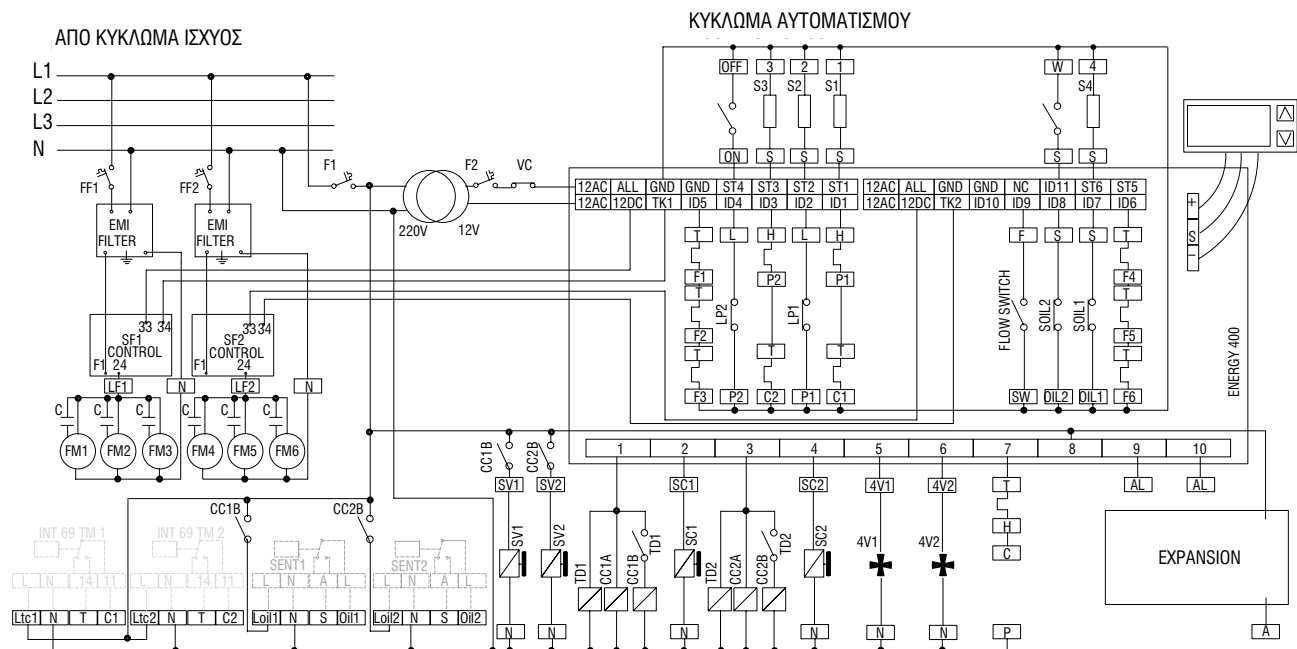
ΚΥΚΛΩΜΑ ΑΥΤΟΜΑΤΙΣΜΟΥ

ΑΠΟ ΚΥΚΛΩΜΑ ΙΣΧΥΟΣ

L1
L2
L3
N

FF1
FF2
EMI FILTER
EMI FILTER
F1
F2
VC
220V
12V

OFF 3 2 1 W 4
S3 S2 S1 S4
ON S S S S S

12AC ALL GND GND ST4 ST3 ST2 ST1 12AC ALL GND GND NC ID11 ST6 ST5
12AC 12DC TK1 ID5 ID4 ID3 ID2 ID1 12AC 12DC TK2 ID10 ID9 ID8 ID7 ID6

T L H L H F S S T
F1 P2 P1 F4
T LP2 LP1 FLOW SWITCH SOIL2 SOIL1 T
F2 F5
T T T T
F3 P2 C2 P1 C1 SW OIL2 OIL1 F6

SF1 CONTROL 33 34 F1 24
SF2 CONTROL 33 34 F1 24
LF1 N LF2 N
C C C C C C
FM1 FM2 FM3 FM4 FM5 FM6

ENERGY 400

+
S
−

CC1B CC2B
SV1 SV2
1 2 3 4 5 6 7 8 9 10
SC1 SC2 4V1 4V2 T AL AL
H
C
TD1 SV1 SV2 TD1 CC1A CC1B SC1 TD2 CC2A CC2B TD2 SC2 4V1 4V2

EXPANSION

CC1B CC2B
INT 69 TM 1
INT 69 TM 2
SENT1
SENT2
L N 14 11 L N 14 11 L N A L L N A L
Ltc1 N T C1 Ltc2 N T C2 Loil1 N S Oil1 Loil2 N S Oil2
N N N N N N P A